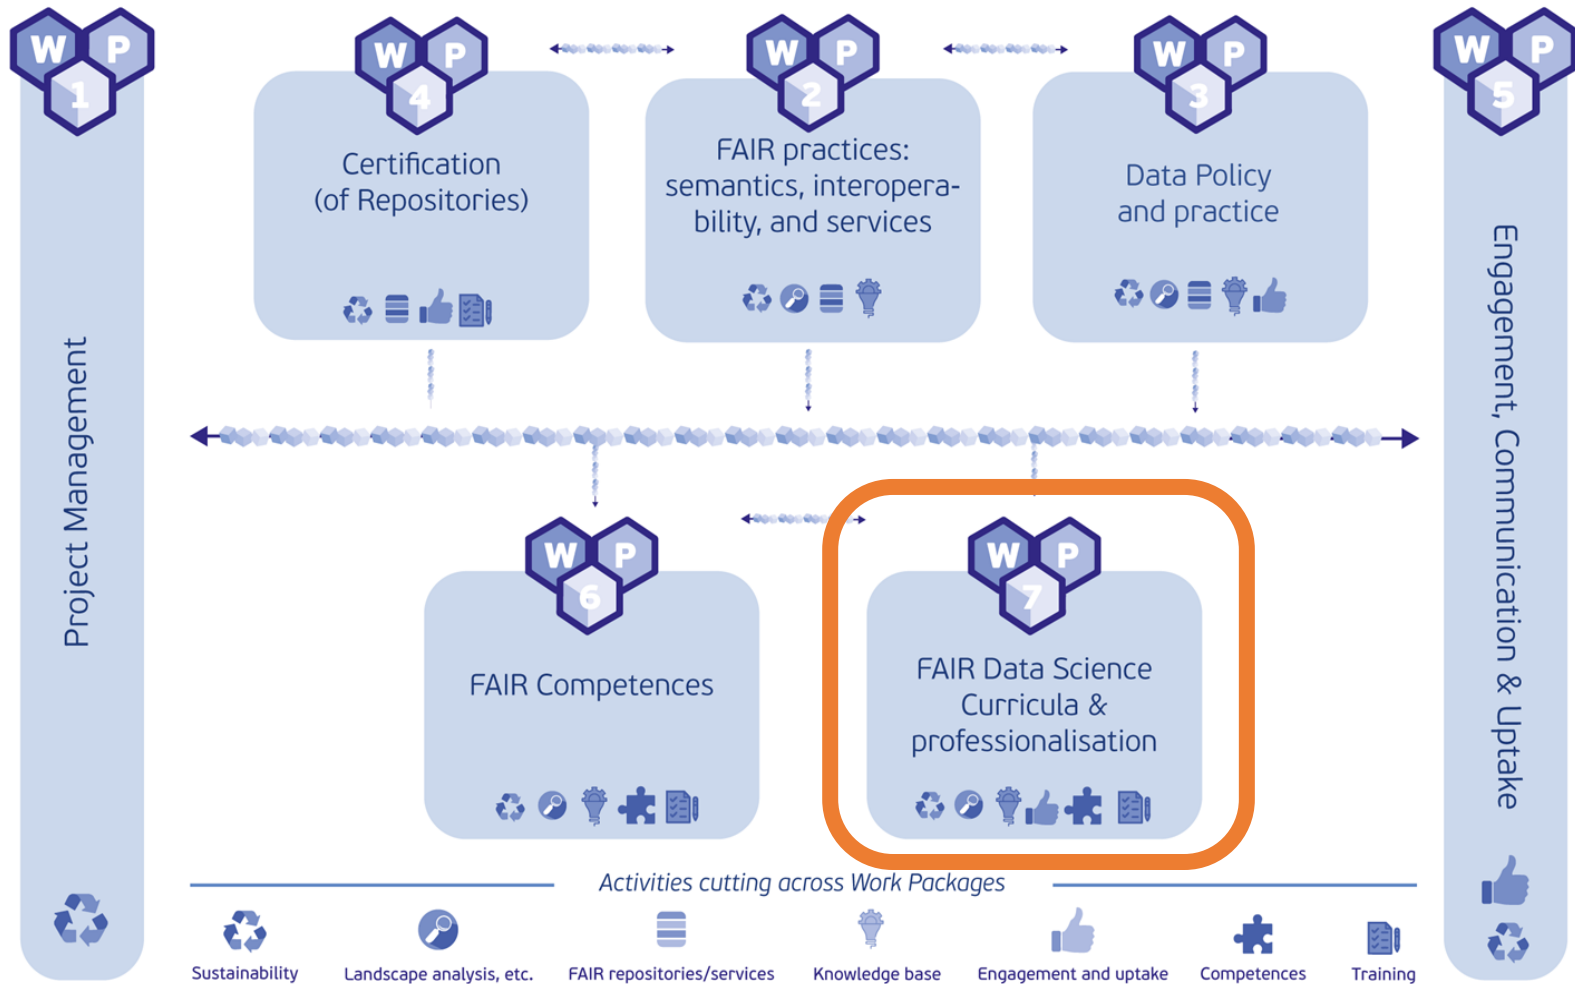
W P 1

Project Management

W P 4

Certification (of Repositories)

W P 2

FAIR practices: semantics, interoperability, and services

W P 3

Data Policy and practice

W P 5

Engagement, Communication & Uptake

W P 6

FAIR Competences

W P 7

FAIR Data Science Curricula & professionalisation

Activities cutting across Work Packages

Sustainability

Landscape analysis, etc.

FAIR repositories/services

Knowledge base

Engagement and uptake

Competences

Training